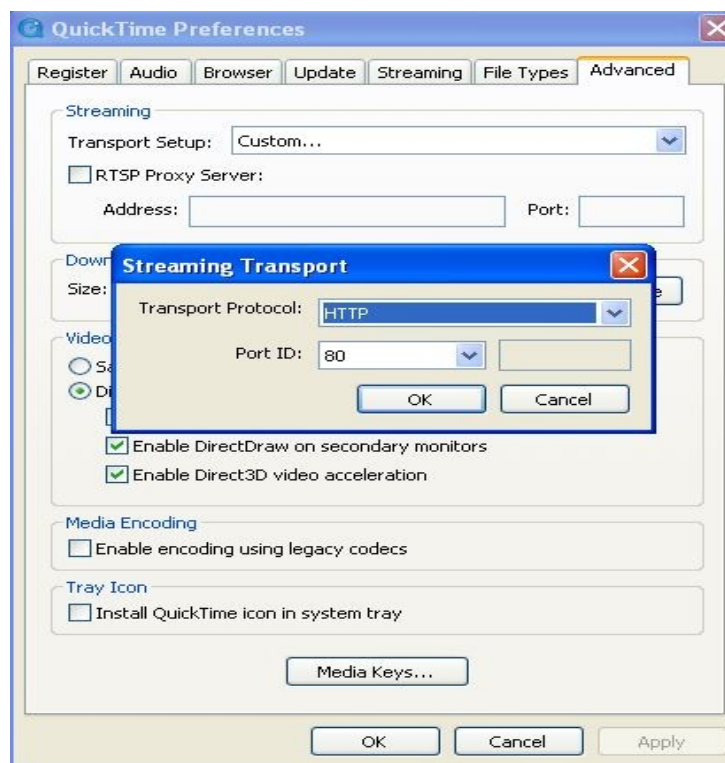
QuickTime Preferences

Register | Audio | Browser | Update | Streaming | File Types | Advanced

Streaming
Transport Setup: Custom...
RTSP Proxy Server:
Address: Port:

Down
Size: e

Video
Sa
Di

Streaming Transport
Transport Protocol: HTTP
Port ID: 80
OK Cancel

Enable DirectDraw on secondary monitors
Enable Direct3D video acceleration

Media Encoding
Enable encoding using legacy codecs

Tray Icon
Install QuickTime icon in system tray

Media Keys...

OK Cancel Apply